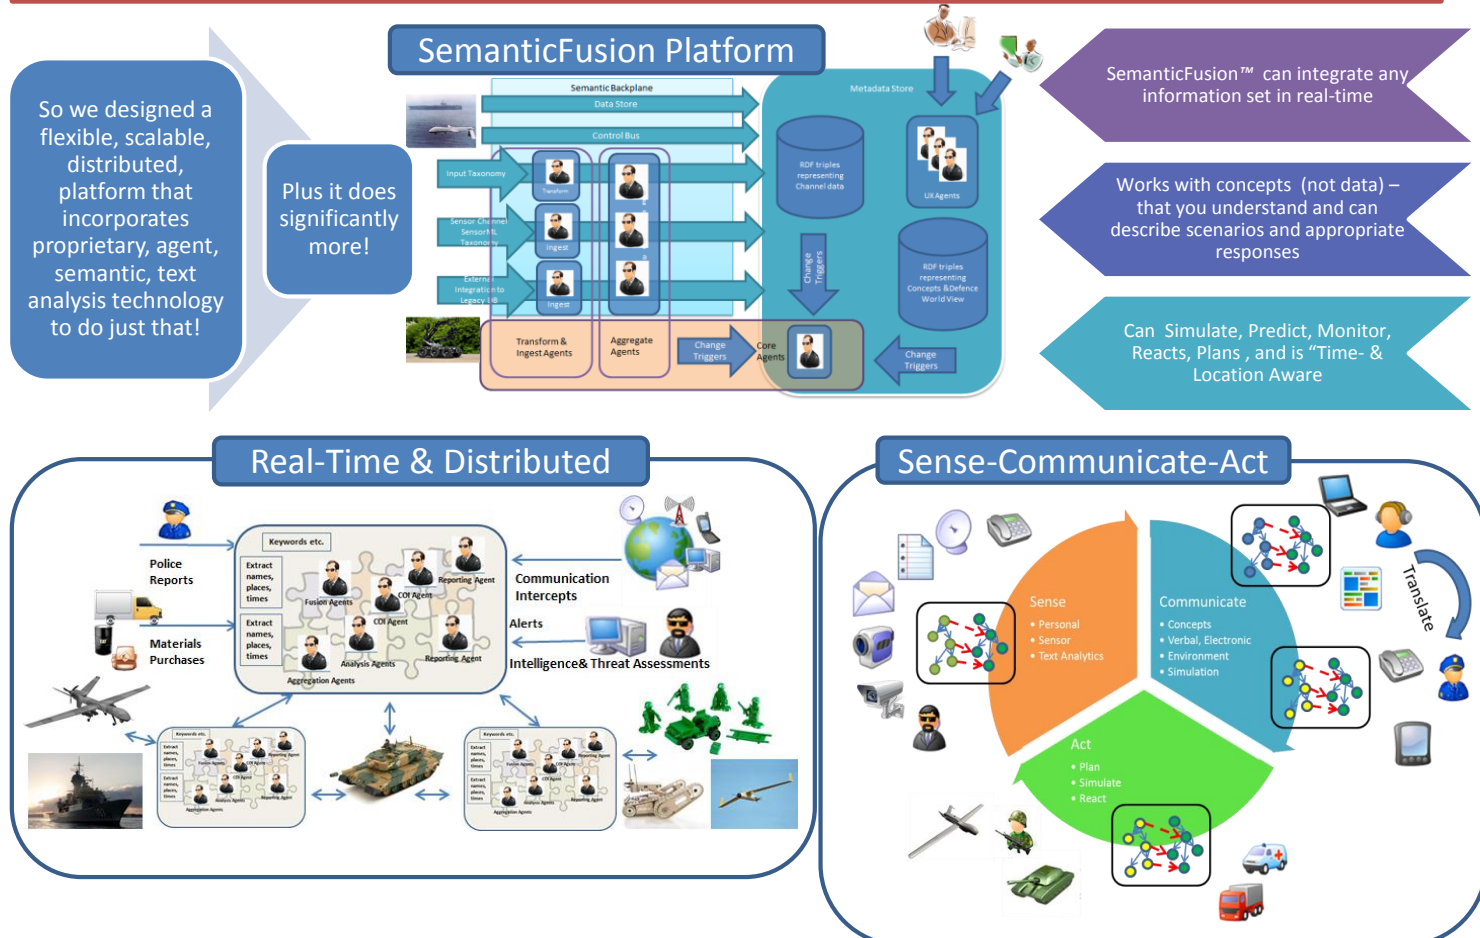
So we designed a flexible, scalable, distributed, platform that incorporates proprietary, agent, semantic, text analysis technology to do just that!

Plus it does significantly more!

SemanticFusion Platform

Semantic Backplane
Data Store
Control Bus
Input Taxonomy
Transform
Sensor Channel SensorML Taxonomy
Ingest
External Integration to Legacy DB
Ingest
Transform & Ingest Agents
Aggregate Agents
Change Triggers
Core Agents
Metadata Store
RDF triples representing Channel data
UX Agents
Change Triggers
RDF triples representing Concepts &Defence World View
Change Triggers

SemanticFusion™ can integrate any information set in real-time

Works with concepts (not data) – that you understand and can describe scenarios and appropriate responses

Can Simulate, Predict, Monitor, Reacts, Plans , and is "Time- & Location Aware

Real-Time & Distributed

Police Reports
Materials Purchases
Keywords etc.
Extract names, places, times
Fusion Agents
COI Agent
Reporting Agent
Extract names, places, times
COI Agent
Analysis Agents
Reporting Agent
Aggregation Agents
Communication Intercepts
Alerts
Intelligence& Threat Assessments

Sense-Communicate-Act

Sense
• Personal
• Sensor
• Text Analytics
Communicate
• Concepts
• Verbal, Electronic
• Environment
• Simulation
Act
• Plan
• Simulate
• React
Translate